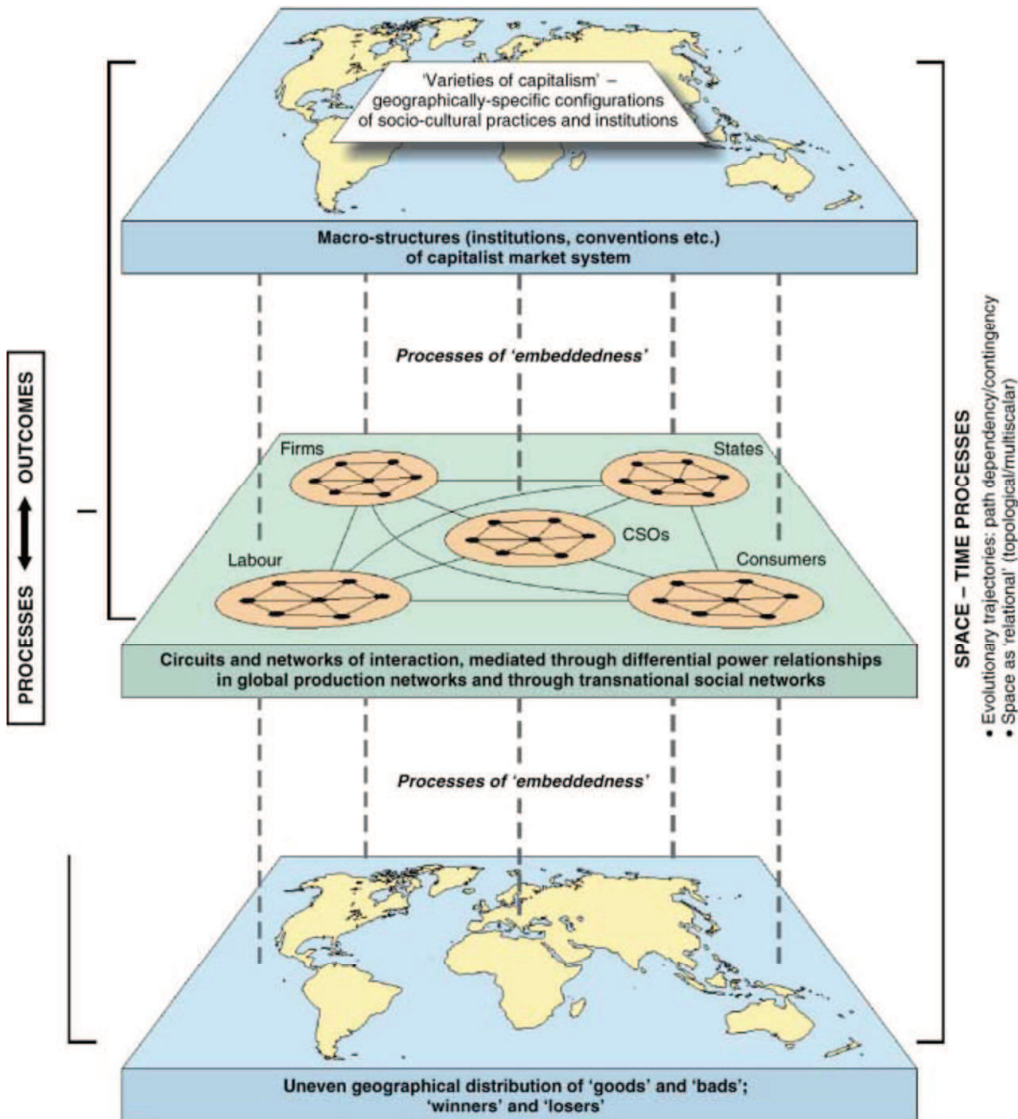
'Varieties of capitalism' – geographically-specific configurations of socio-cultural practices and institutions

Macro-structures (institutions, conventions etc.) of capitalist market system

Processes of 'embeddedness'

PROCESSES ⟷ OUTCOMES

Firms

States

CSOs

Labour

Consumers

Circuits and networks of interaction, mediated through differential power relationships in global production networks and through transnational social networks

Processes of 'embeddedness'

SPACE – TIME PROCESSES
• Evolutionary trajectories: path dependency/contingency
• Space as 'relational' (topological/multiscalar)

Uneven geographical distribution of 'goods' and 'bads'; 'winners' and 'losers'